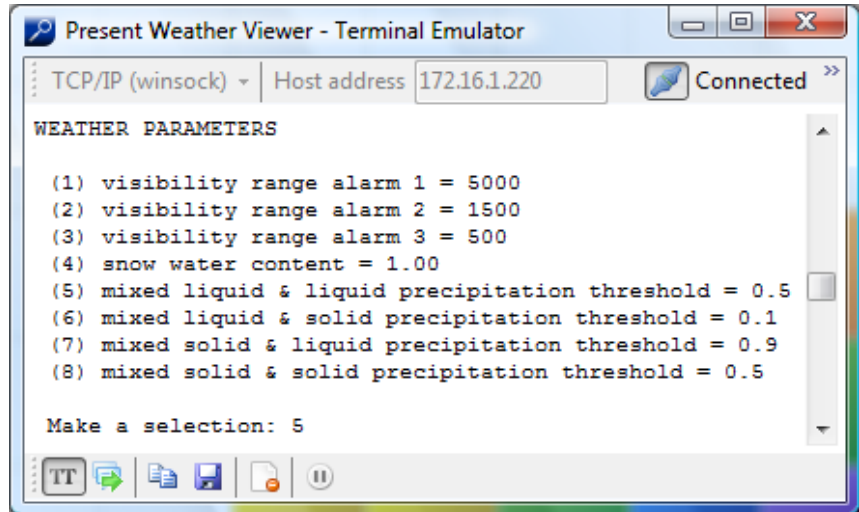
Present Weather Viewer - Terminal Emulator

TCP/IP (winsock) Host address 172.16.1.220 Connected

WEATHER PARAMETERS

(1) visibility range alarm 1 = 5000
(2) visibility range alarm 2 = 1500
(3) visibility range alarm 3 = 500
(4) snow water content = 1.00
(5) mixed liquid & liquid precipitation threshold = 0.5
(6) mixed liquid & solid precipitation threshold = 0.1
(7) mixed solid & liquid precipitation threshold = 0.9
(8) mixed solid & solid precipitation threshold = 0.5

Make a selection: 5

TT